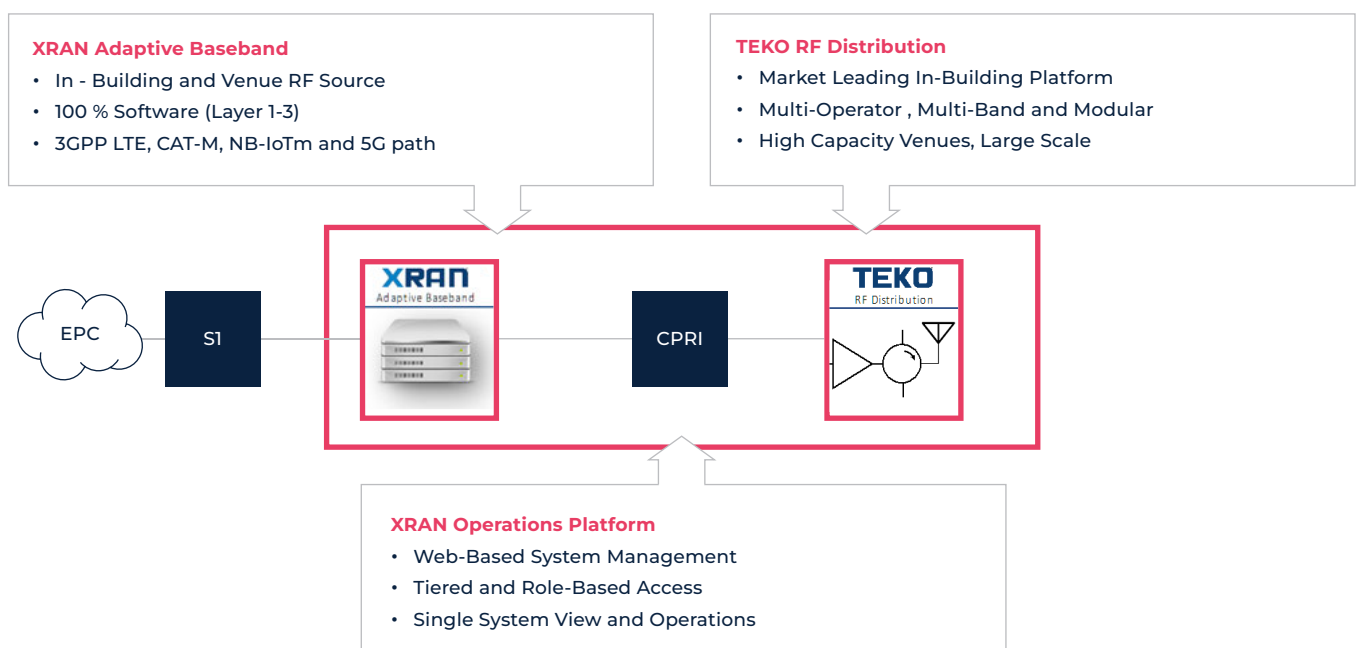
XRAN Adaptive Baseband
• In - Building and Venue RF Source
• 100 % Software (Layer 1-3)
• 3GPP LTE, CAT-M, NB-IoTm and 5G path

TEKO RF Distribution
• Market Leading In-Building Platform
• Multi-Operator , Multi-Band and Modular
• High Capacity Venues, Large Scale

EPC

S1

XRAN
Adaptive Baseband

CPRI

TEKO
RF Distribution

XRAN Operations Platform
• Web-Based System Management
• Tiered and Role-Based Access
• Single System View and Operations